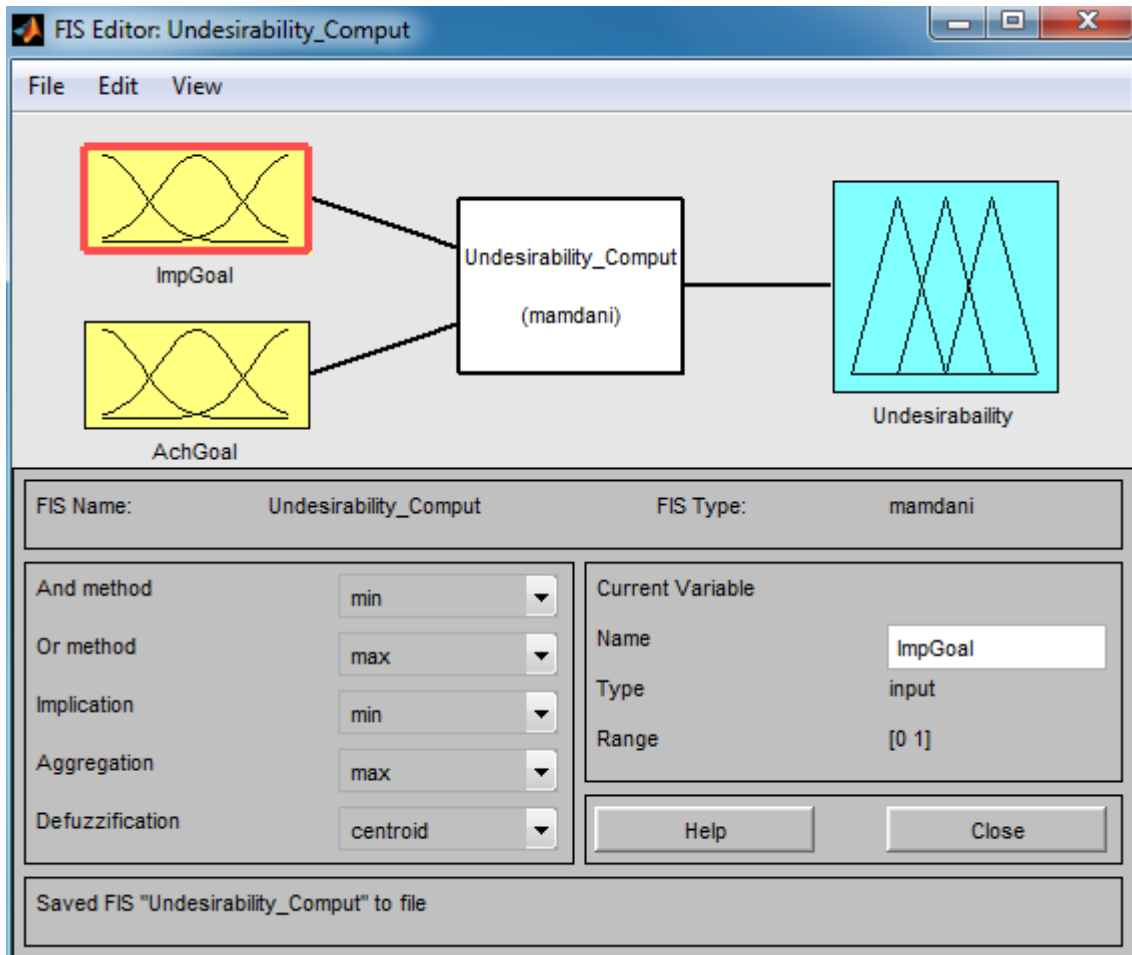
FIS Editor: Undesirability_Comput

File Edit View

ImpGoal

AchGoal

Undesirability_Comput

(mamdani)

Undesirabaility

FIS Name: Undesirability_Comput

FIS Type: mamdani

And method min

Or method max

Implication min

Aggregation max

Defuzzification centroid

Current Variable

Name ImpGoal

Type input

Range [0 1]

Help

Close

Saved FIS "Undesirability_Comput" to file